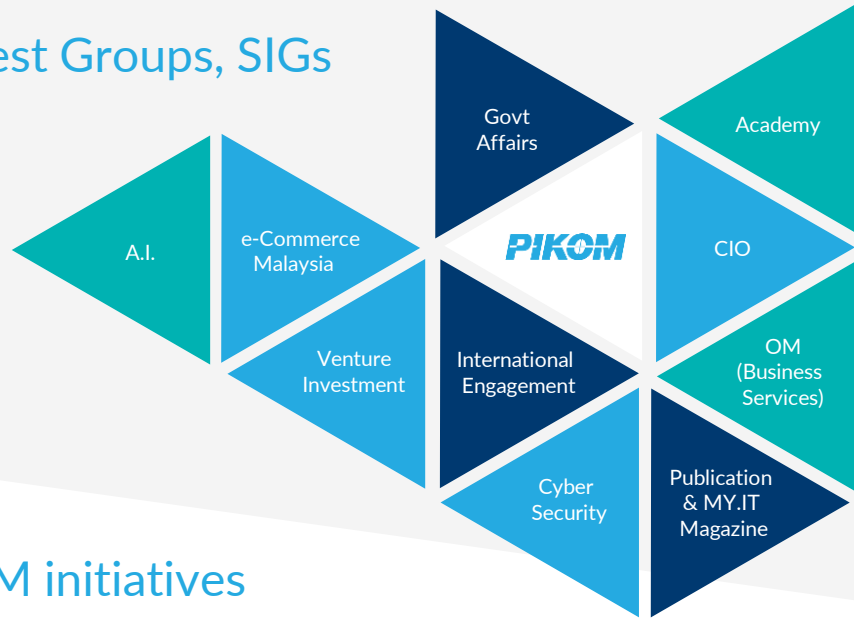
est Groups, SIGs

Govt Affairs

Academy

A.I.

e-Commerce Malaysia

PIKOM

CIO

Venture Investment

International Engagement

OM (Business Services)

Cyber Security

Publication & MY.IT Magazine

M initiatives